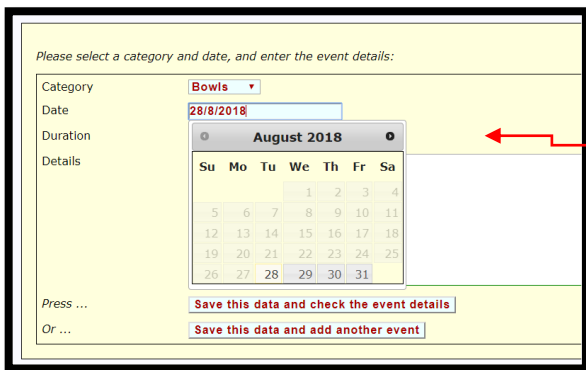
Please select a category and date, and enter the event details:

Category Bowls

Date 28/8/2018

Duration

Details

August 2018

| Su | Mo | Tu | We | Th | Fr | Sa |
|---|---|---|---|---|---|---|
| | | | 1 | 2 | 3 | 4 |
| 5 | 6 | 7 | 8 | 9 | 10 | 11 |
| 12 | 13 | 14 | 15 | 16 | 17 | 18 |
| 19 | 20 | 21 | 22 | 23 | 24 | 25 |
| 26 | 27 | 28 | 29 | 30 | 31 | |

Press ... Save this data and check the event details

Or ... Save this data and add another event